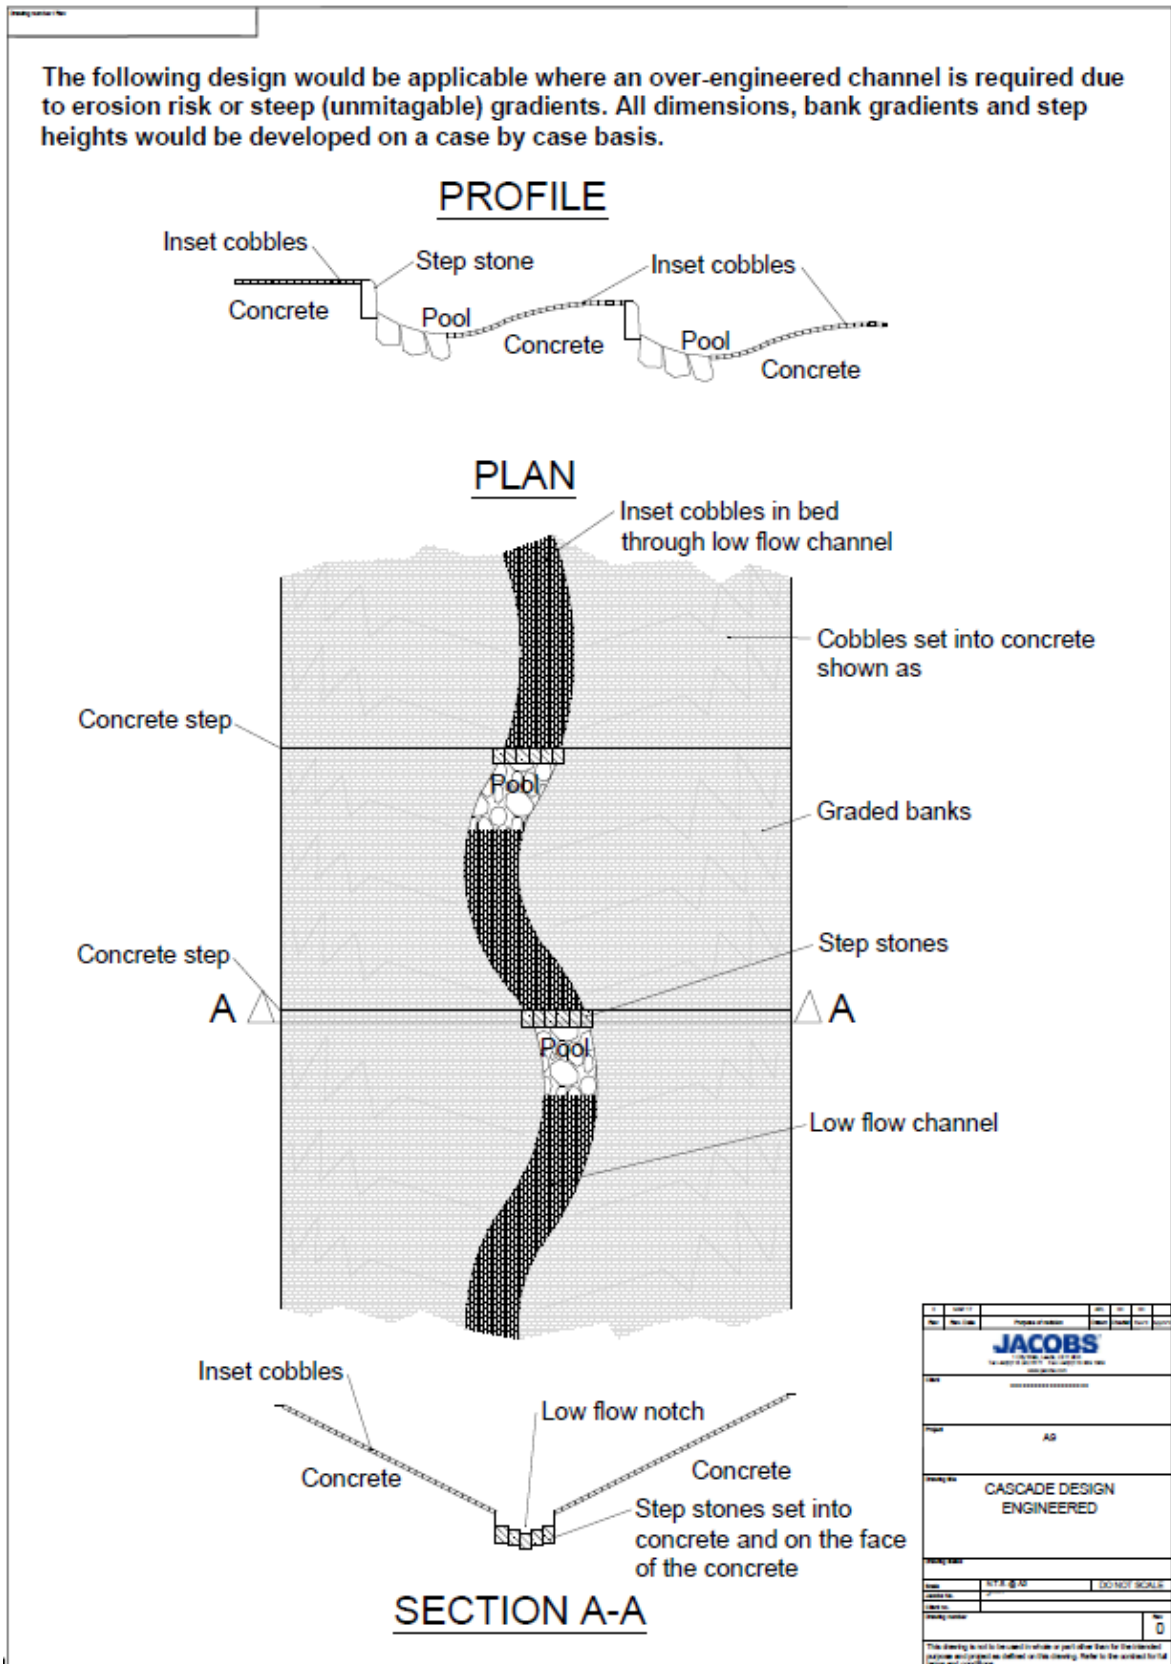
The following design would be applicable where an over-engineered channel is required due to erosion risk or steep (unmitagable) gradients. All dimensions, bank gradients and step heights would be developed on a case by case basis.

PROFILE

Inset cobbles
Step stone
Inset cobbles
Concrete
Pool
Concrete
Pool
Concrete

PLAN

Inset cobbles in bed through low flow channel
Cobbles set into concrete shown as
Concrete step
Pool
Graded banks
Concrete step
Step stones
A
A
Pool
Low flow channel

Inset cobbles
Low flow notch
Concrete
Concrete
Step stones set into concrete and on the face of the concrete

SECTION A-A

JACOBS
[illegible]
A9
CASCADE DESIGN ENGINEERED
N.T.S @ A3
DO NOT SCALE
0
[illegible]